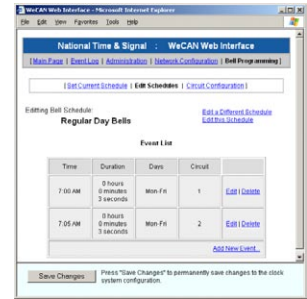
WeCAN Web Interface - Microsoft Internet Explorer

File Edit View Favorites Tools Help

National Time & Signal ; WeCAN Web Interface

[ Main Page | Event Log | Administration | Network Configuration | Bell Programming ]

[ Set Current Schedule | Edit Schedules | Circuit Configuration ]

Editing Bell Schedule:
Regular Day Bells

Edit a Different Schedule
Edit this Schedule

Event List

| Time | Duration | Days | Circuit | |
|---|---|---|---|---|
| 7:00 AM | 0 hours 0 minutes 3 seconds | Mon-Fri | 1 | Edit \| Delete |
| 7:05 AM | 0 hours 0 minutes 3 seconds | Mon-Fri | 2 | Edit \| Delete |

Add New Event...

Save Changes

Press "Save Changes" to permanently save changes to the clock system configuration.